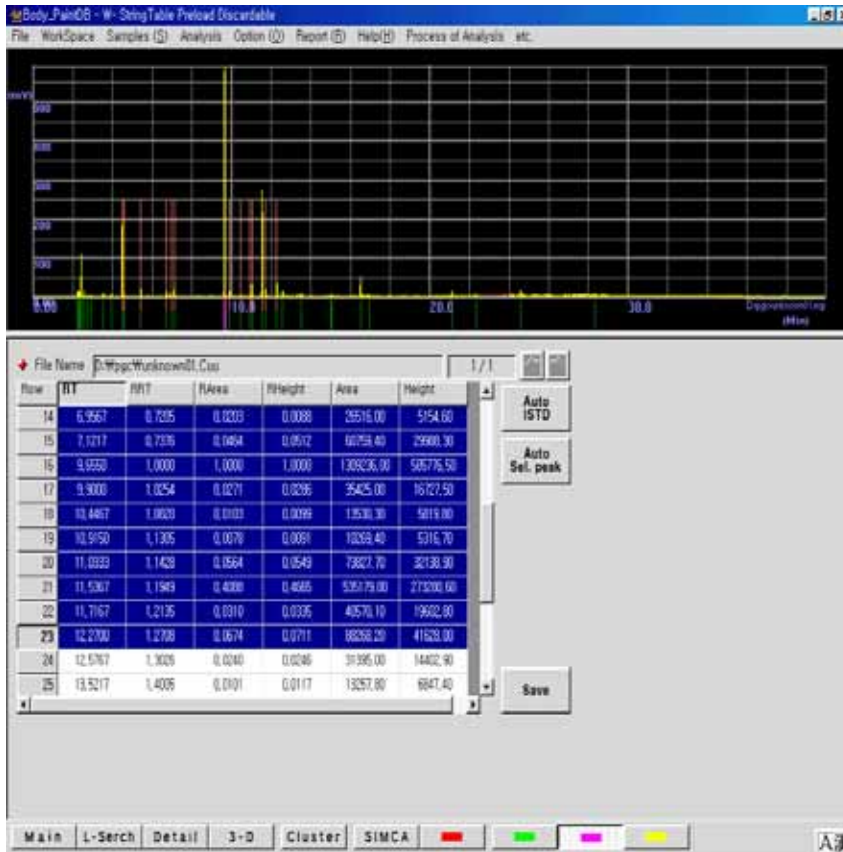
Body_PaintDB - W- StringTable Preload Discardable

File WorkSpace Samples (S) Analysis Option (O) Report (R) Help(H) Process of Analysis etc.

mV
500
400
300
200
100
0.00
10.0
20.0
30.0
Dppvalessunit/sep (Min)

File Name D:₩pgc₩unknown01.Cuu
1/1

| Row | RT | RRT | RArea | RHeight | Area | Height |
|---|---|---|---|---|---|---|
| 14 | 6.9567 | 0.7205 | 0.0203 | 0.0088 | 26516.00 | 5154.60 |
| 15 | 7.1217 | 0.7376 | 0.0464 | 0.0512 | 60759.40 | 29988.30 |
| 16 | 9.6550 | 1.0000 | 1.0000 | 1.0000 | 1309236.00 | 585776.50 |
| 17 | 9.9000 | 1.0254 | 0.0271 | 0.0286 | 35425.00 | 16727.50 |
| 18 | 10.4467 | 1.0820 | 0.0103 | 0.0099 | 13530.30 | 5819.00 |
| 19 | 10.9150 | 1.1305 | 0.0078 | 0.0091 | 10269.40 | 5316.70 |
| 20 | 11.0333 | 1.1428 | 0.0564 | 0.0549 | 73827.70 | 32138.90 |
| 21 | 11.5367 | 1.1949 | 0.4088 | 0.4665 | 535179.00 | 273208.60 |
| 22 | 11.7167 | 1.2135 | 0.0310 | 0.0335 | 40570.10 | 19602.90 |
| 23 | 12.2700 | 1.2708 | 0.0674 | 0.0711 | 88268.20 | 41628.00 |
| 24 | 12.5767 | 1.3026 | 0.0240 | 0.0246 | 31395.00 | 14402.90 |
| 25 | 13.5217 | 1.4005 | 0.0101 | 0.0117 | 13257.80 | 6847.40 |

Auto ISTD
Auto Sel. peak
Save

Main L-Serch Detail 3-D Cluster SIMCA